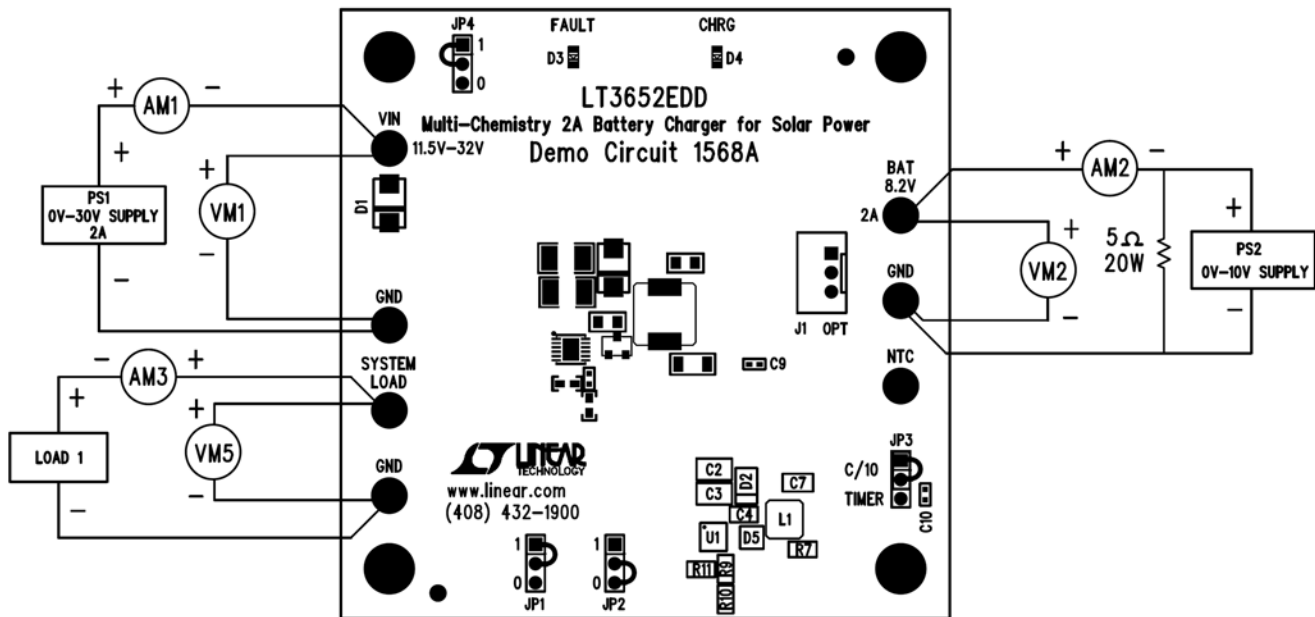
JP4
1
0
FAULT
D3
CHRG
D4
LT3652EDD
Multi-Chemistry 2A Battery Charger for Solar Power
Demo Circuit 1568A

+ AM1 −
+
PS1
0V−30V SUPPLY
2A
−
+
VM1
−
VIN
11.5V−32V
D1
GND

BAT
8.2V
2A
GND
+ AM2 −
+
VM2
−
5 Ω
20W
+
PS2
0V−10V SUPPLY
−

J1 OPT
C9
NTC

− AM3 +
+
LOAD 1
−
+
VM5
−
SYSTEM
LOAD
GND

LINEAR
TECHNOLOGY
www.linear.com
(408) 432−1900

C2
C3
D2
C7
C4
L1
U1
D5
R7
R11
R9
R10

JP3
C/10
TIMER
C10

1
0
JP1
1
0
JP2